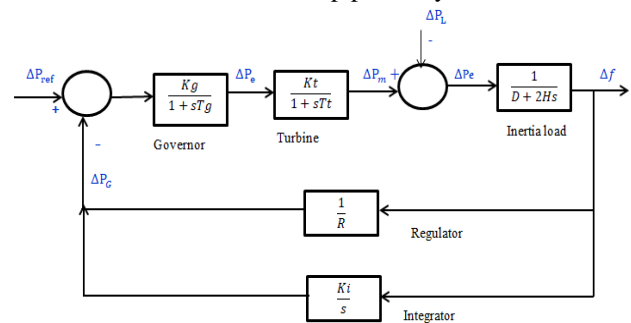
$\Delta P_L$

-

$\Delta P_{ref}$

+

$\frac{Kg}{1+sTg}$

$\Delta P_e$

$\frac{Kt}{1+sTt}$

$\Delta P_m$ +

$\Delta Pe$

$\frac{1}{D+2Hs}$

$\Delta f$

-

Governor

Turbine

Inertia load

$\Delta P_G$

$\frac{1}{R}$

Regulator

$\frac{Ki}{s}$

Integrator